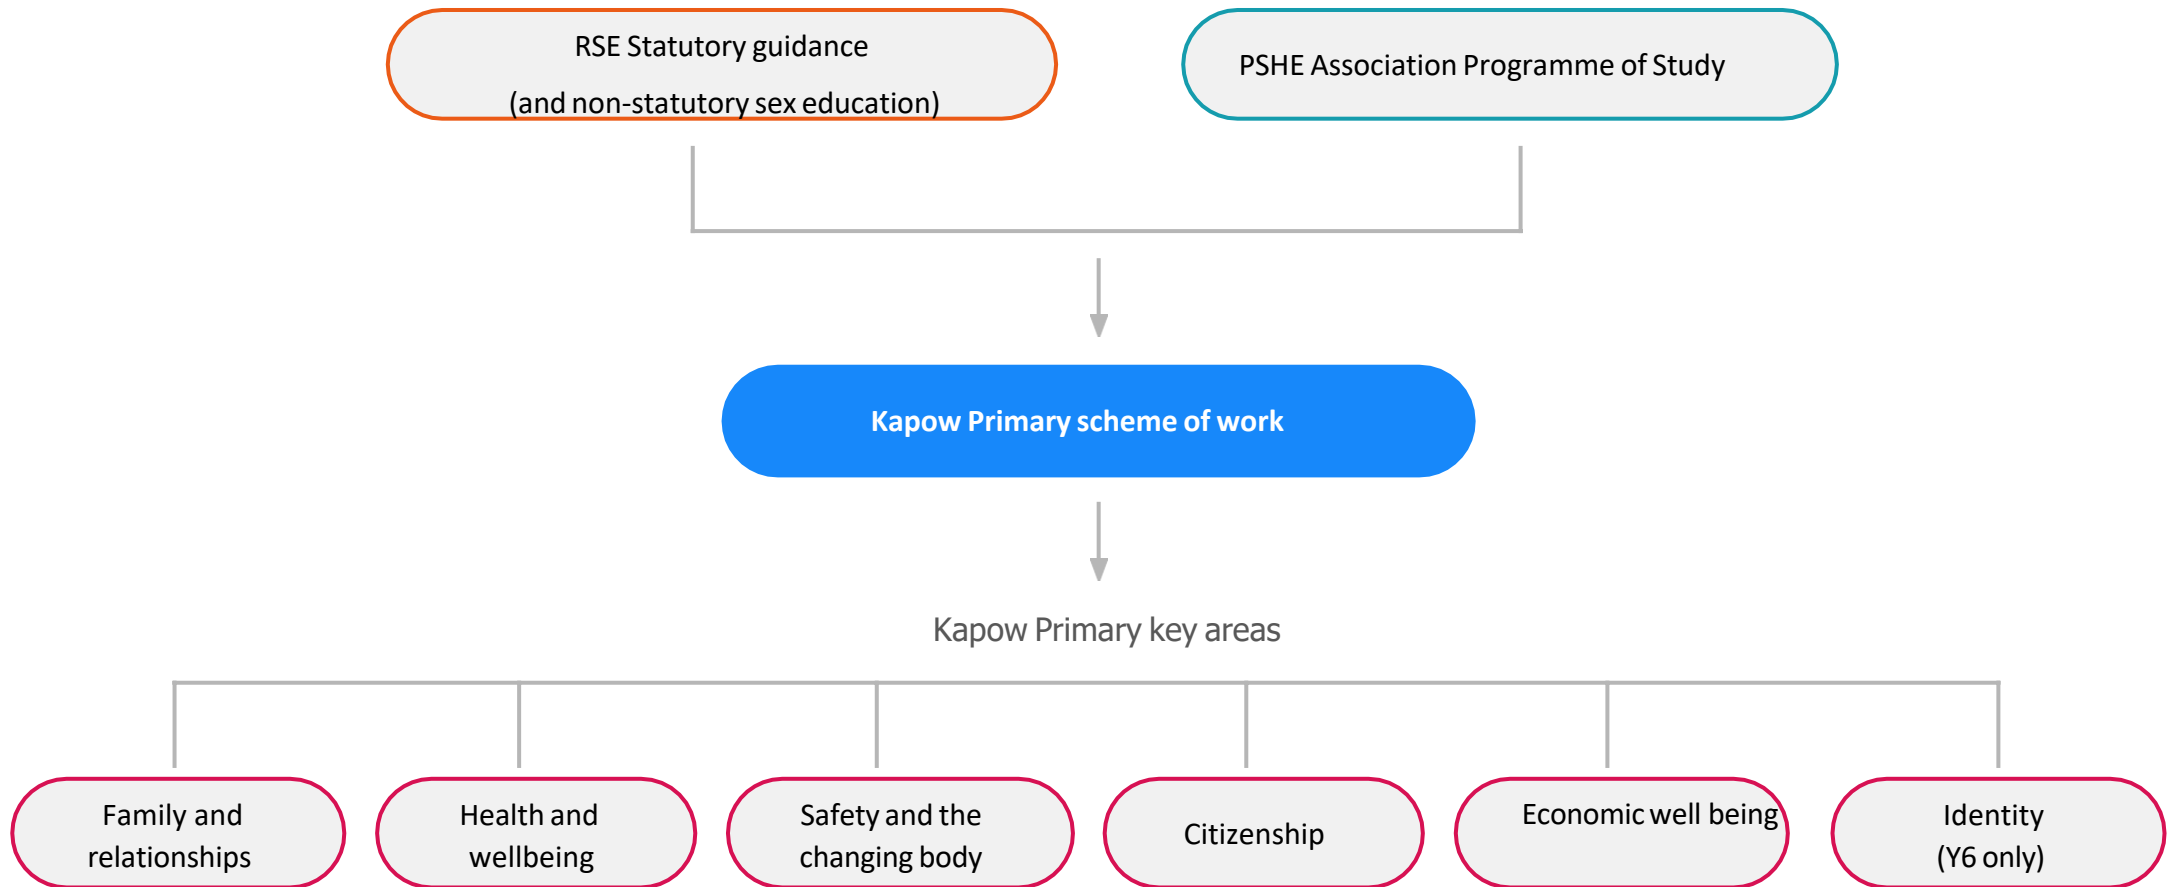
RSE Statutory guidance

(and non-statutory sex education)

PSHE Association Programme of Study

Kapow Primary scheme of work

Kapow Primary key areas

Family and relationships

Health and wellbeing

Safety and the changing body

Citizenship

Economic well being

Identity (Y6 only)